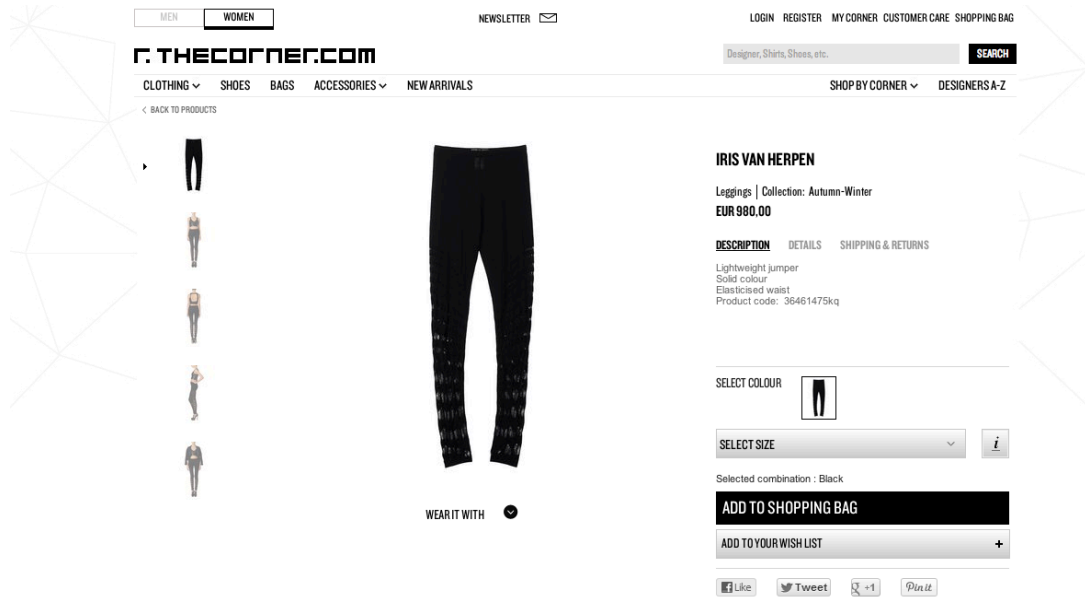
MEN WOMEN

NEWSLETTER

LOGIN REGISTER MY CORNER CUSTOMER CARE SHOPPING BAG

r. THECORNER.COM

Designer, Shirts, Shoes, etc. SEARCH

CLOTHING SHOES BAGS ACCESSORIES NEW ARRIVALS

SHOP BY CORNER DESIGNERS A-Z

< BACK TO PRODUCTS

IRIS VAN HERPEN

Leggings | Collection: Autumn-Winter

EUR 980,00

DESCRIPTION DETAILS SHIPPING & RETURNS

Lightweight jumper
Solid colour
Elasticised waist
Product code: 36461475kq

SELECT COLOUR

SELECT SIZE

i

Selected combination : Black

ADD TO SHOPPING BAG

ADD TO YOUR WISH LIST +

WEAR IT WITH

Like Tweet +1 Pin it